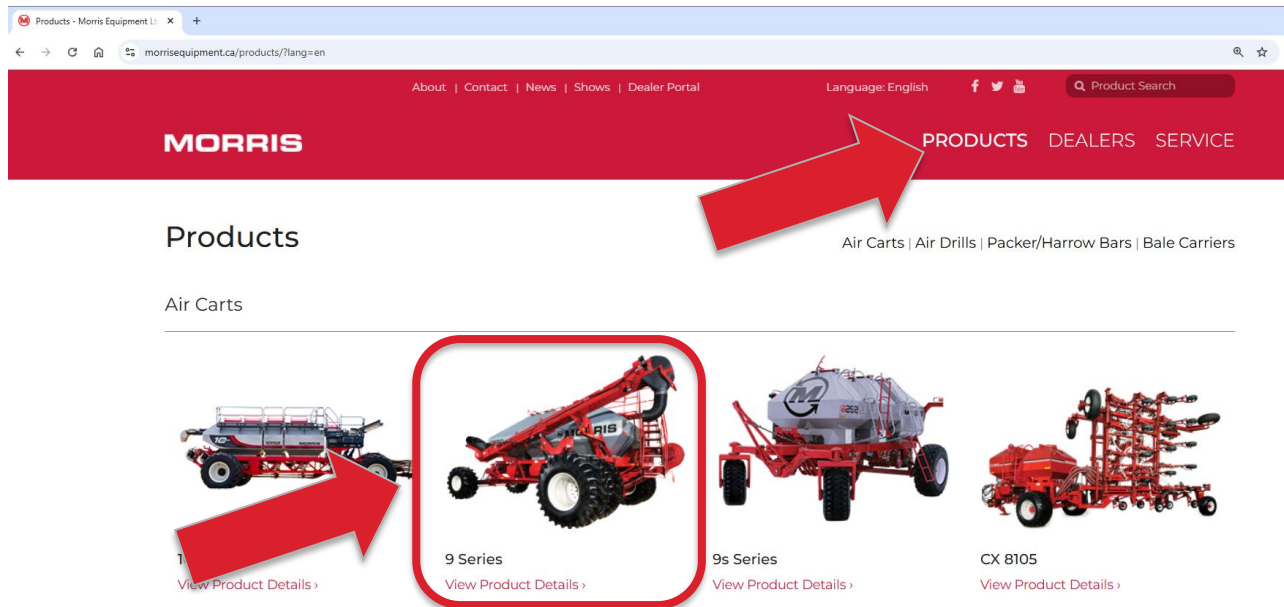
Products - Morris Equipment Lt

morrisequipment.ca/products/?lang=en

About | Contact | News | Shows | Dealer Portal

Language: English

Product Search

MORRIS

PRODUCTS DEALERS SERVICE

Products

Air Carts | Air Drills | Packer/Harrow Bars | Bale Carriers

Air Carts

1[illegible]

View Product Details ›

9 Series

View Product Details ›

9s Series

View Product Details ›

CX 8105

View Product Details ›